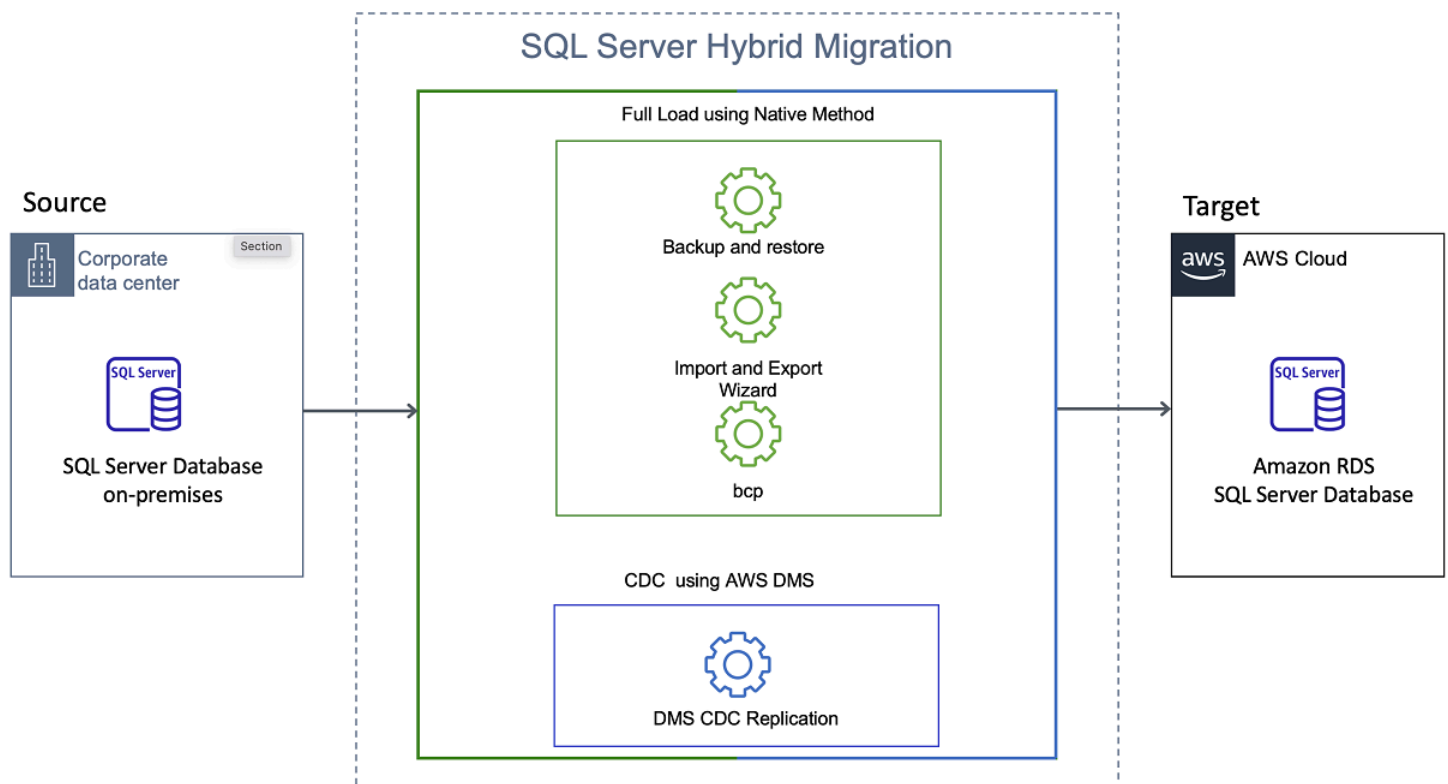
SQL Server Hybrid Migration

Source

Corporate data center

Section

SQL Server

SQL Server Database on-premises

Full Load using Native Method

Backup and restore

Import and Export Wizard

bcp

CDC using AWS DMS

DMS CDC Replication

Target

aws

AWS Cloud

SQL Server

Amazon RDS SQL Server Database